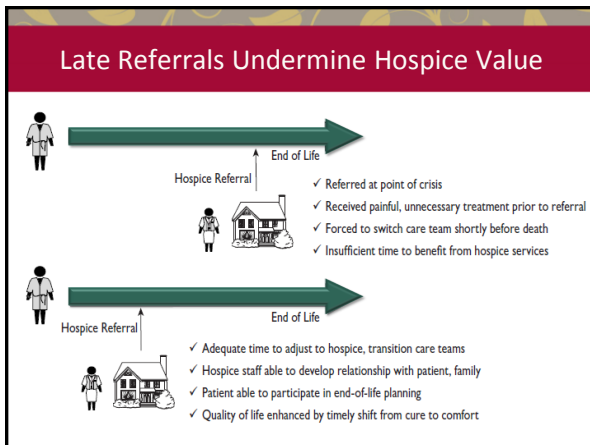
Late Referrals Undermine Hospice Value

End of Life

Hospice Referral

✓ Referred at point of crisis
✓ Received painful, unnecessary treatment prior to referral
✓ Forced to switch care team shortly before death
✓ Insufficient time to benefit from hospice services

End of Life

Hospice Referral

✓ Adequate time to adjust to hospice, transition care teams
✓ Hospice staff able to develop relationship with patient, family
✓ Patient able to participate in end-of-life planning
✓ Quality of life enhanced by timely shift from cure to comfort